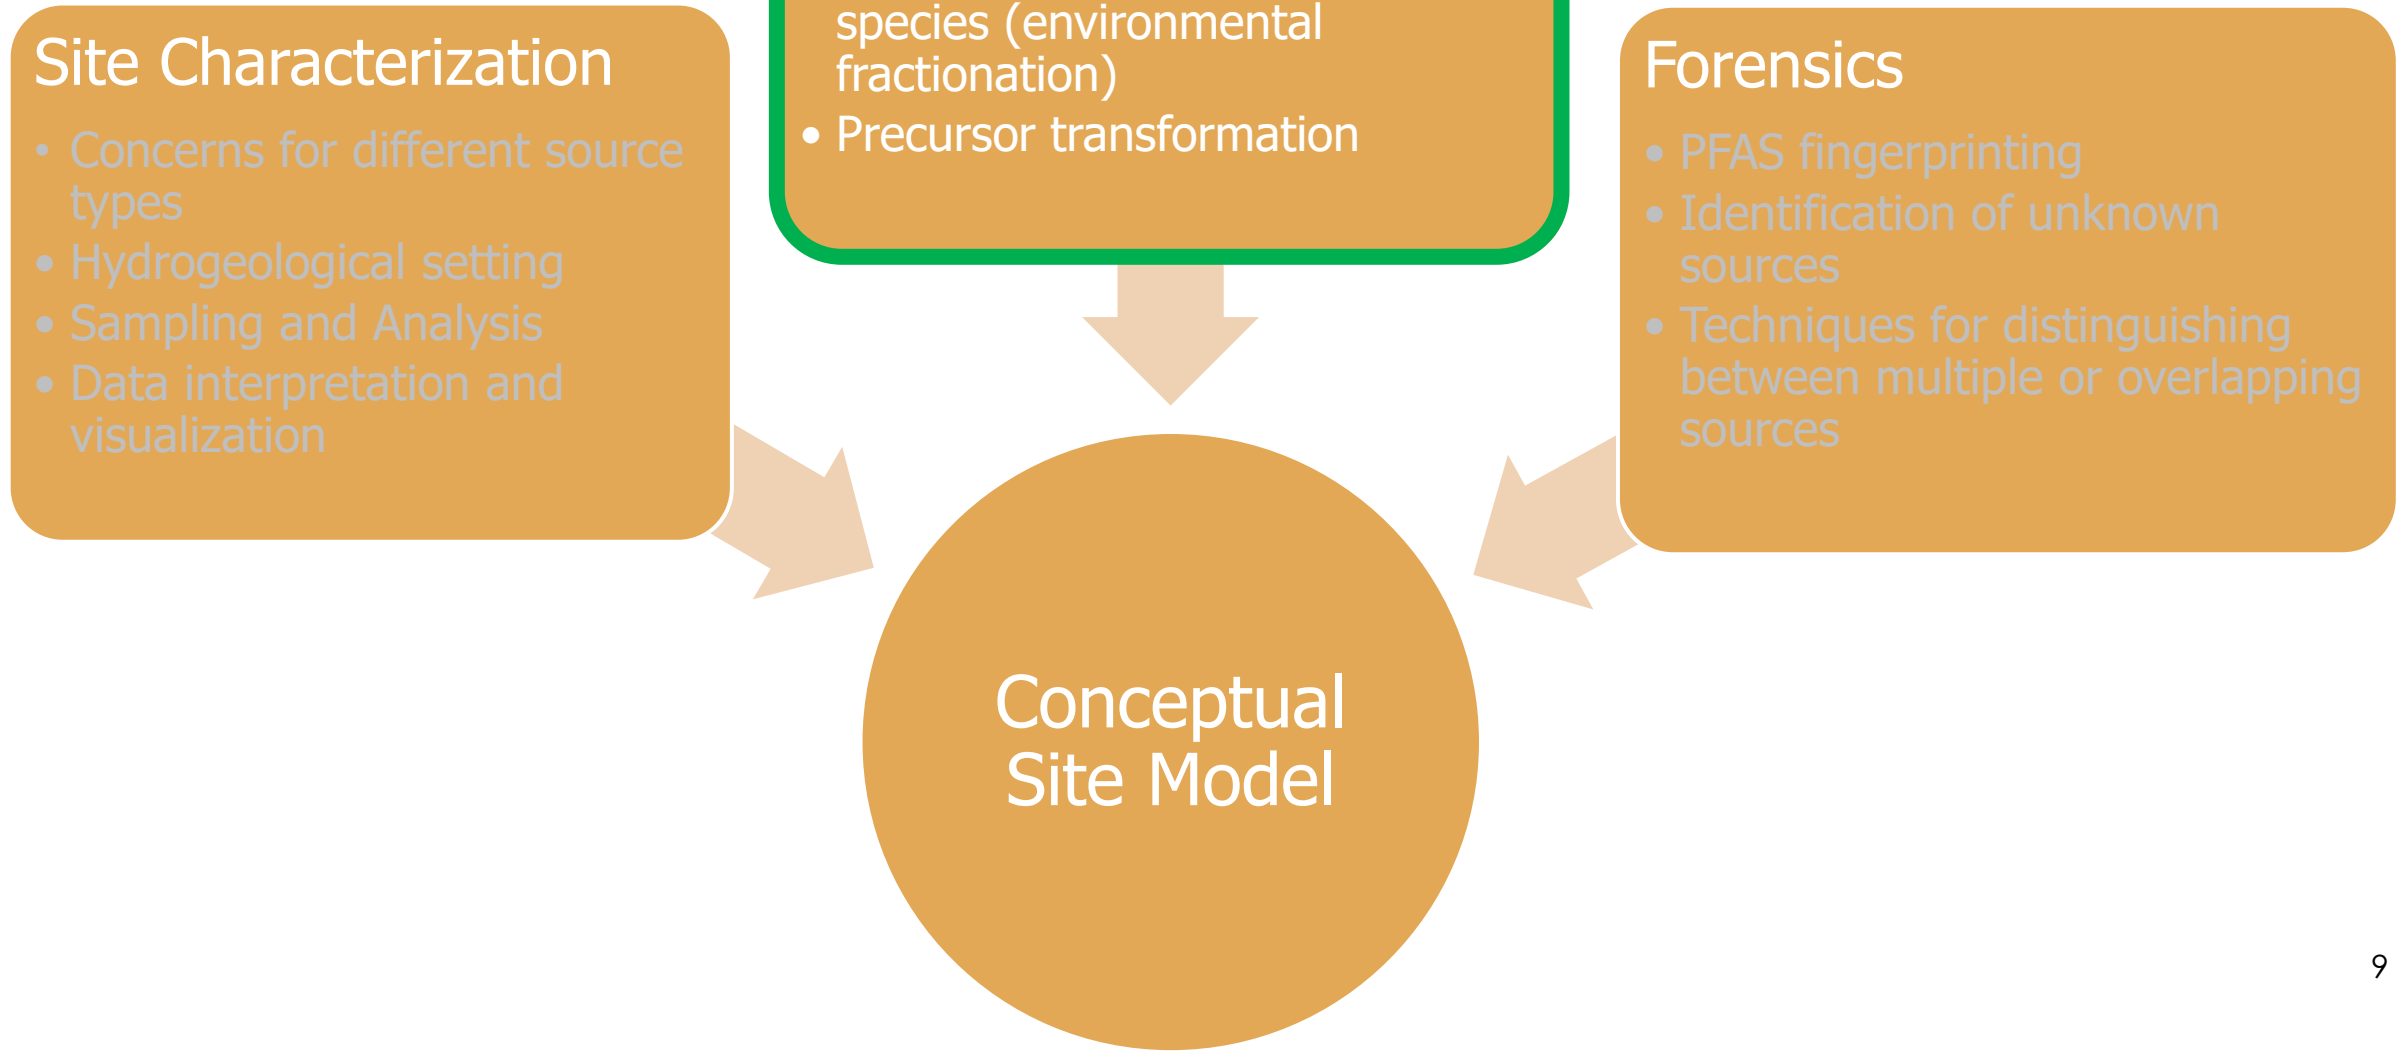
Site Characterization

- Concerns for different source types
- Hydrogeological setting
- Sampling and Analysis
- Data interpretation and visualization

species (environmental fractionation)
- Precursor transformation

Forensics

- PFAS fingerprinting
- Identification of unknown sources
- Techniques for distinguishing between multiple or overlapping sources

Conceptual Site Model

9